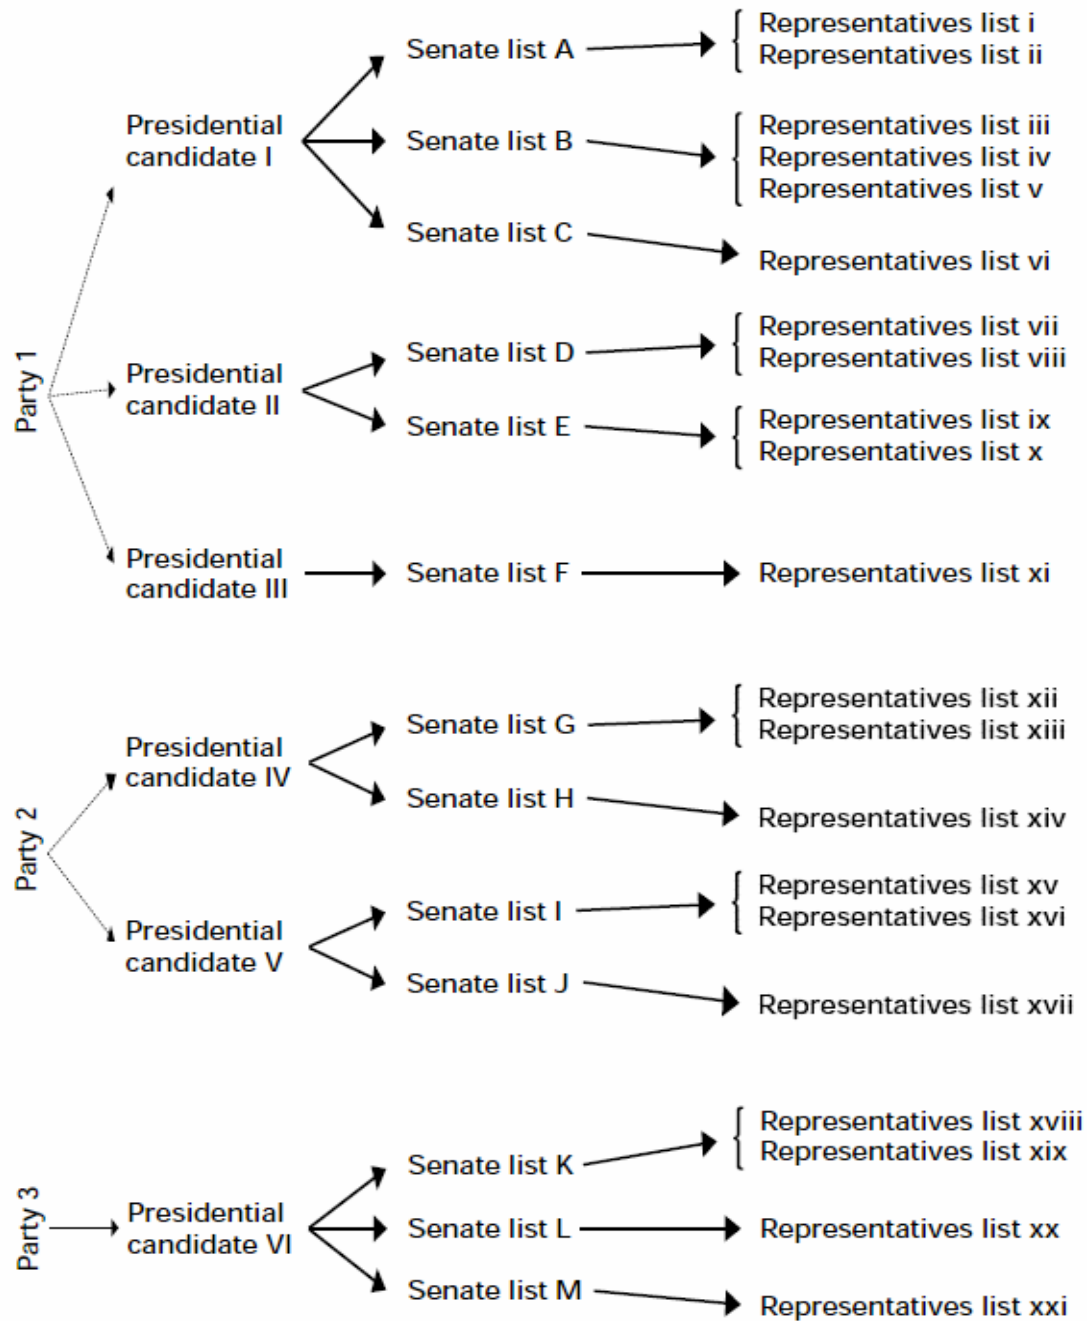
Party 1

Presidential candidate I

Senate list A
Representatives list i
Representatives list ii

Senate list B
Representatives list iii
Representatives list iv
Representatives list v

Senate list C
Representatives list vi

Presidential candidate II

Senate list D
Representatives list vii
Representatives list viii

Senate list E
Representatives list ix
Representatives list x

Presidential candidate III

Senate list F
Representatives list xi

Party 2

Presidential candidate IV

Senate list G
Representatives list xii
Representatives list xiii

Senate list H
Representatives list xiv

Presidential candidate V

Senate list I
Representatives list xv
Representatives list xvi

Senate list J
Representatives list xvii

Party 3

Presidential candidate VI

Senate list K
Representatives list xviii
Representatives list xix

Senate list L
Representatives list xx

Senate list M
Representatives list xxi